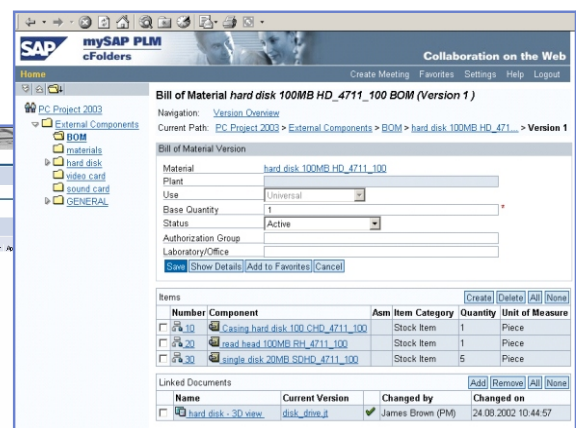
SAP mySAP PLM cFolders

Collaboration on the Web

Home

Create Meeting Favorites Settings Help Logout

PC Project 2003
External Components
BOM
materials
hard disk
video card
sound card
GENERAL

Bill of Material *hard disk 100MB HD_4711_100 BOM (Version 1 )*

Navigation: Version Overview

Current Path: PC Project 2003 > External Components > BOM > hard disk 100MB HD_471... > Version 1

Bill of Material Version

Material hard disk 100MB HD_4711_100
Plant
Use Universal
Base Quantity 1 *
Status Active
Authorization Group
Laboratory/Office

Save Show Details Add to Favorites Cancel

Items Create Delete All None

| | Number | Component | Asm | Item Category | Quantity | Unit of Measure |
|---|---|---|---|---|---|---|
| | 10 | Casing hard disk 100 CHD_4711_100 | | Stock Item | 1 | Piece |
| | 20 | read head 100MB RH_4711_100 | | Stock Item | 1 | Piece |
| | 30 | single disk 20MB SDHD_4711_100 | | Stock Item | 5 | Piece |

Linked Documents Add Remove All None

| | Name | Current Version | | Changed by | Changed on |
|---|---|---|---|---|---|
| | hard disk - 3D view | disk_drive.jt | | James Brown (PM) | 24.08.2002 10:44:57 |